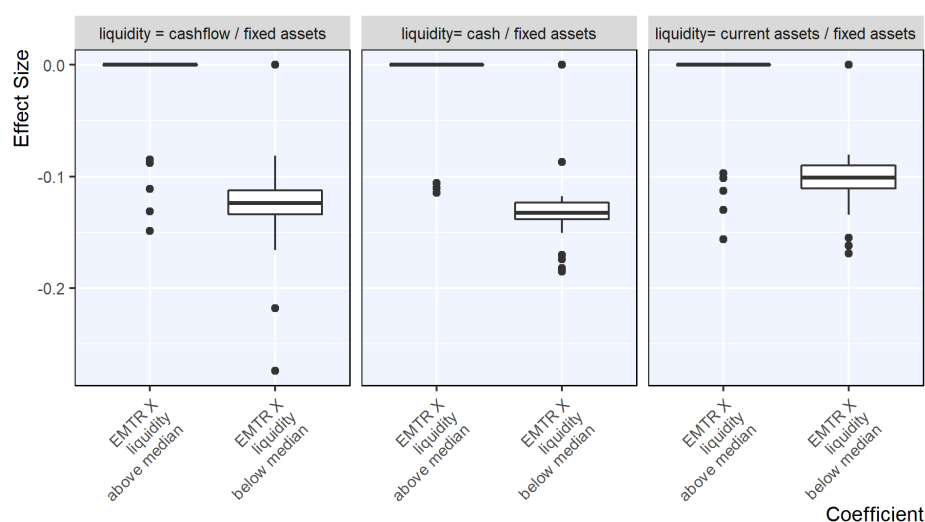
liquidity = cashflow / fixed assets

liquidity= cash / fixed assets

liquidity= current assets / fixed assets

Effect Size

0.0

-0.1

-0.2

EMTR X liquidity above median

EMTR X liquidity below median

EMTR X liquidity above median

EMTR X liquidity below median

EMTR X liquidity above median

EMTR X liquidity below median

Coefficient